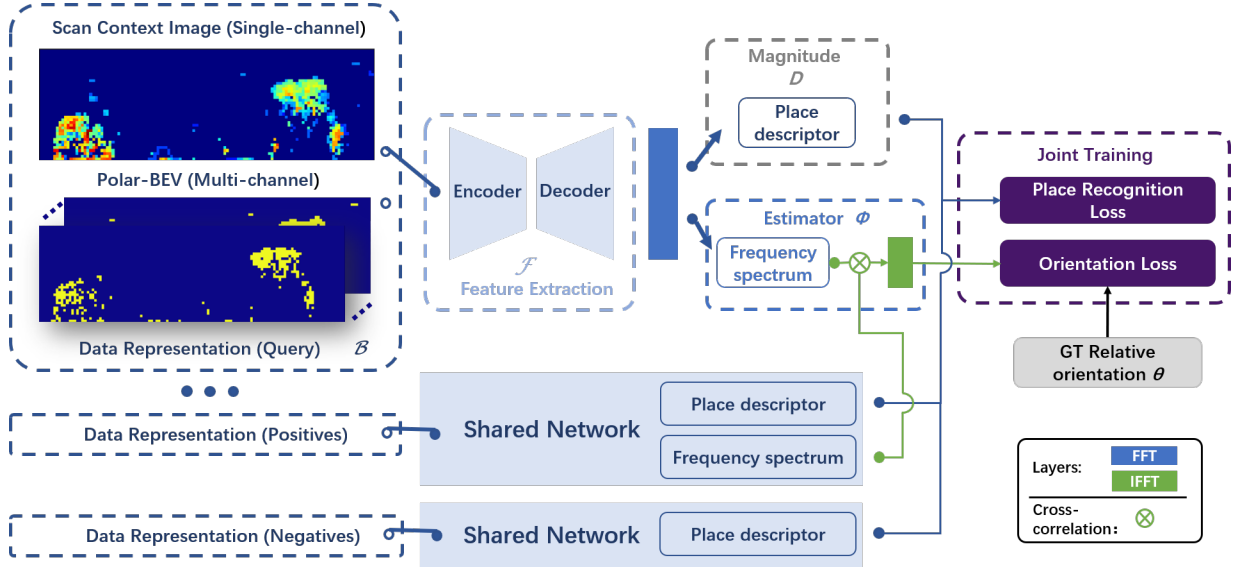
Scan Context Image (Single-channel)

Polar-BEV (Multi-channel)

Data Representation (Query) $\mathcal{B}$

Encoder

Decoder

$\mathcal{F}$

Feature Extraction

Magnitude

$D$

Place descriptor

Estimator $\Phi$

Frequency spectrum

Joint Training

Place Recognition Loss

Orientation Loss

GT Relative orientation $\theta$

Data Representation (Positives)

Shared Network

Place descriptor

Frequency spectrum

Data Representation (Negatives)

Shared Network

Place descriptor

Layers:

FFT

IFFT

Cross-correlation: